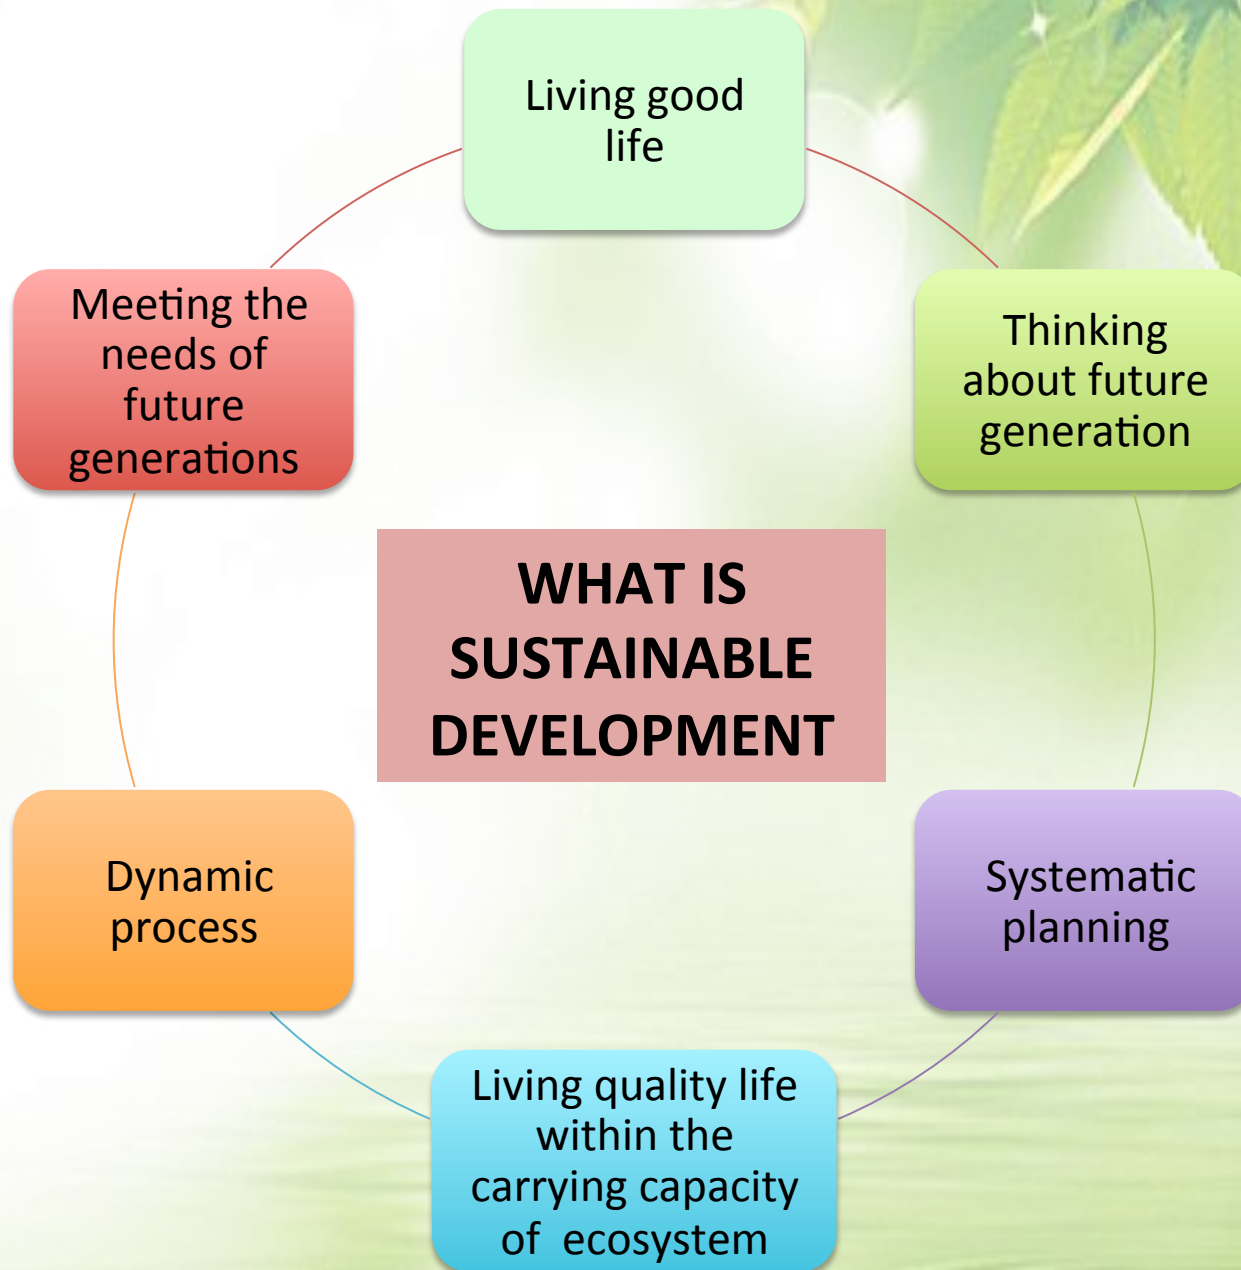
WHAT IS SUSTAINABLE DEVELOPMENT

Living good life

Thinking about future generation

Systematic planning

Living quality life within the carrying capacity of ecosystem

Dynamic process

Meeting the needs of future generations